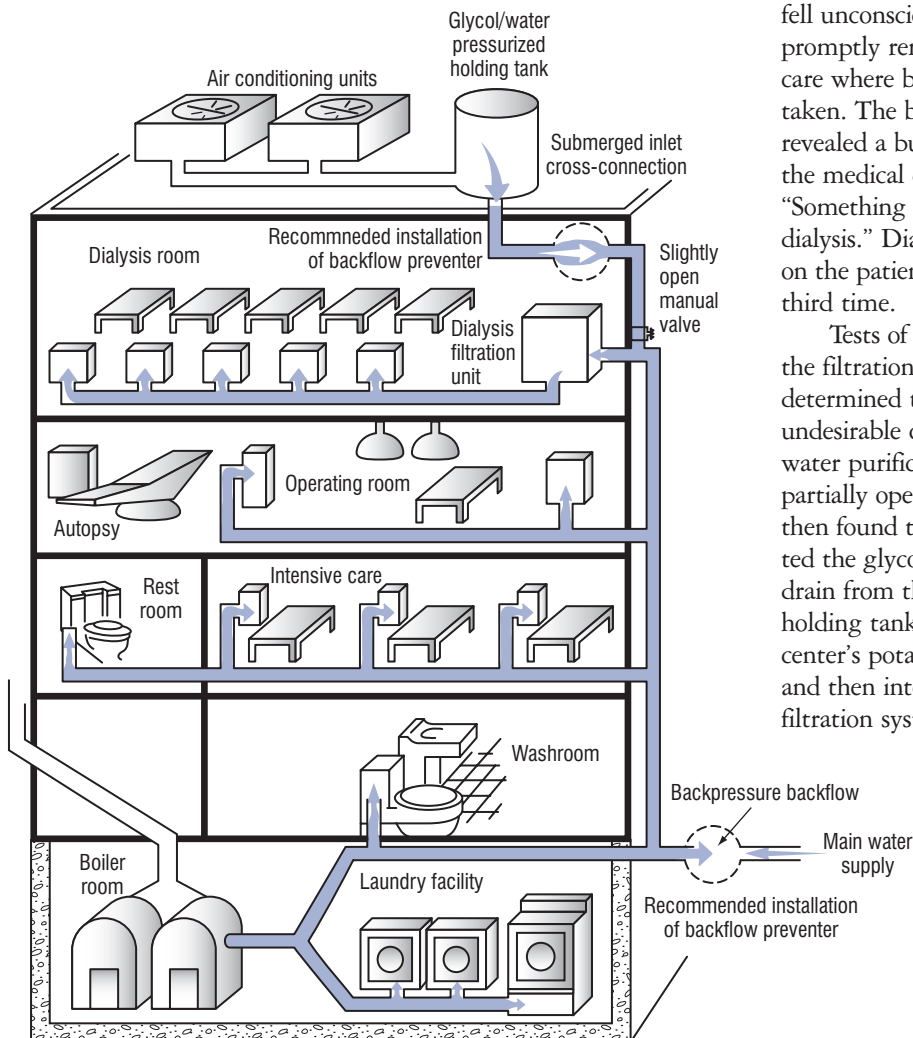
Glycol/water pressurized holding tank

Air conditioning units

Submerged inlet cross-connection

Recommneded installation of backflow preventer

Dialysis room

Slightly open manual valve

Dialysis filtration unit

Autopsy

Operating room

Rest room

Intensive care

Washroom

Backpressure backflow

Main water supply

Boiler room

Laundry facility

Recommended installation of backflow preventer

fell unconsci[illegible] promptly re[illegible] care where b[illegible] taken. The b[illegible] revealed a bu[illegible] the medical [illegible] "Something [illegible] dialysis." Dia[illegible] on the patien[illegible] third time.

Tests of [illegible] the filtration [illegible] determined t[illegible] undesirable c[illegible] water purific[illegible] partially ope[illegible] then found t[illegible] ted the glyco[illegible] drain from th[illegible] holding tank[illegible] center's pota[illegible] and then int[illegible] filtration sys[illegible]